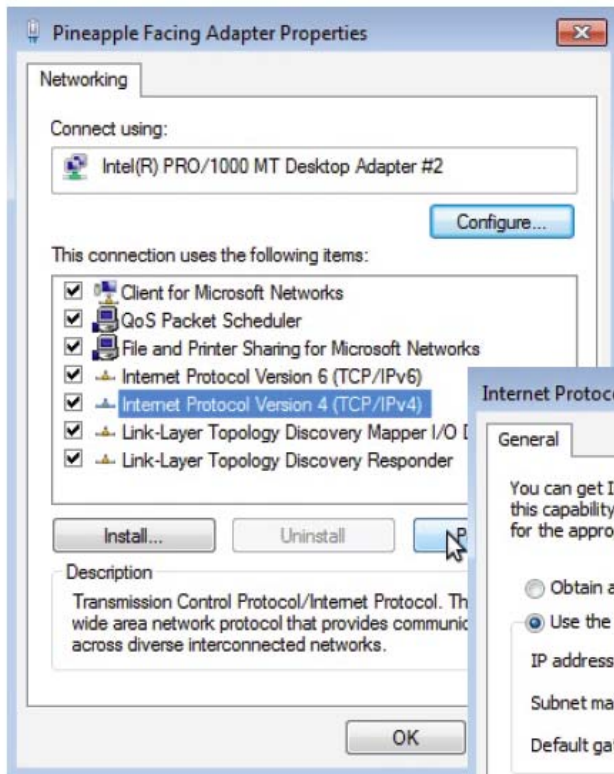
Pineapple Facing Adapter Properties

Networking

Connect using:

Intel(R) PRO/1000 MT Desktop Adapter #2

Configure...

This connection uses the following items:

Client for Microsoft Networks
QoS Packet Scheduler
File and Printer Sharing for Microsoft Networks
Internet Protocol Version 6 (TCP/IPv6)
Internet Protocol Version 4 (TCP/IPv4)
Link-Layer Topology Discovery Mapper I/O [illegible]
Link-Layer Topology Discovery Responder

Install...
Uninstall
P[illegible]

Description

Transmission Control Protocol/Internet Protocol. Th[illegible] wide area network protocol that provides communic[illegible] across diverse interconnected networks.

OK

Internet Protoc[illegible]

General

You can get I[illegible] this capability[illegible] for the appro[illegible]

Obtain a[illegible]

Use the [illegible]

IP address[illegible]

Subnet ma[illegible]

Default ga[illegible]